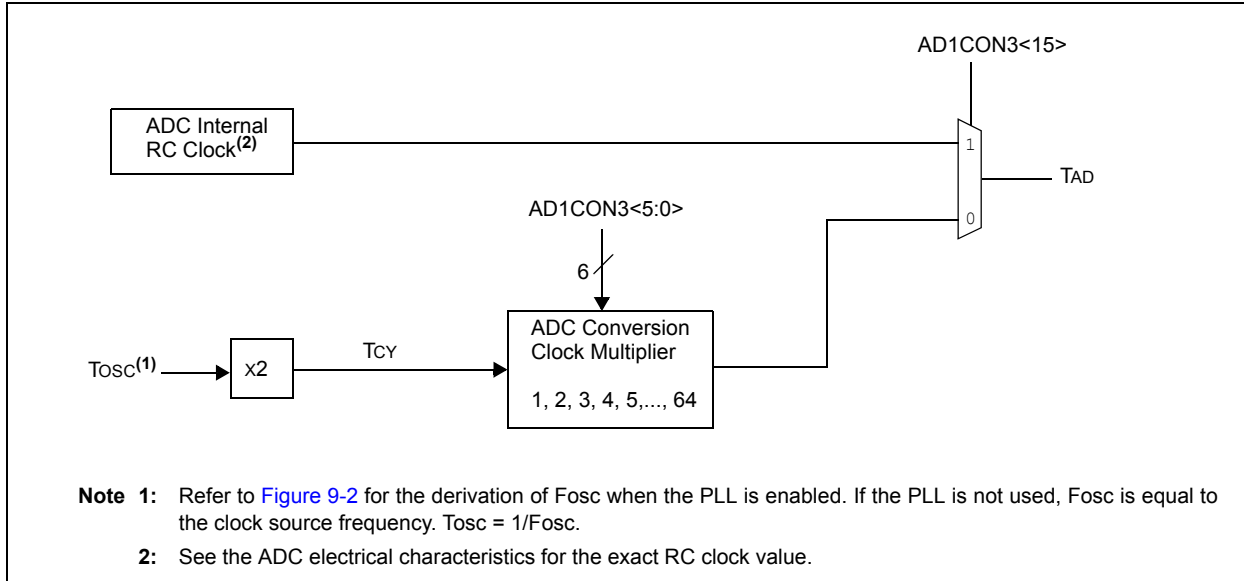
AD1CON3<15>

ADC Internal RC Clock$^{(2)}$

1

0

TAD

AD1CON3<5:0>

6

ADC Conversion Clock Multiplier

1, 2, 3, 4, 5,..., 64

TOSC$^{(1)}$

X2

TCY

Note 1: Refer to Figure 9-2 for the derivation of Fosc when the PLL is enabled. If the PLL is not used, Fosc is equal to the clock source frequency. Tosc = 1/Fosc.

2: See the ADC electrical characteristics for the exact RC clock value.